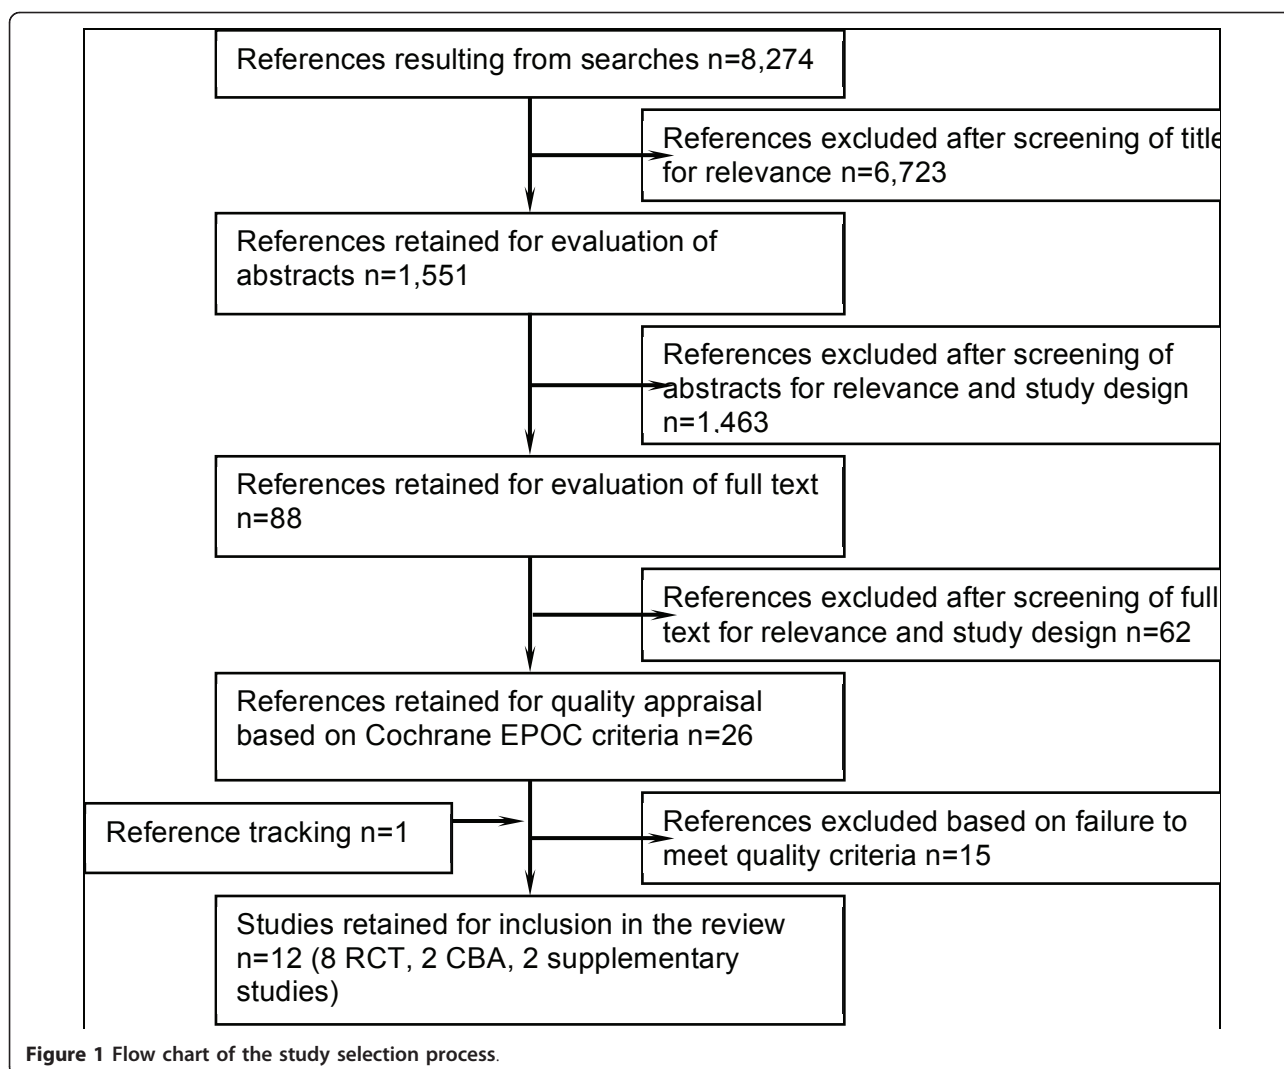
References resulting from searches n=8,274

References excluded after screening of title for relevance n=6,723

References retained for evaluation of abstracts n=1,551

References excluded after screening of abstracts for relevance and study design n=1,463

References retained for evaluation of full text n=88

References excluded after screening of full text for relevance and study design n=62

References retained for quality appraisal based on Cochrane EPOC criteria n=26

Reference tracking n=1

References excluded based on failure to meet quality criteria n=15

Studies retained for inclusion in the review n=12 (8 RCT, 2 CBA, 2 supplementary studies)

Figure 1 Flow chart of the study selection process.